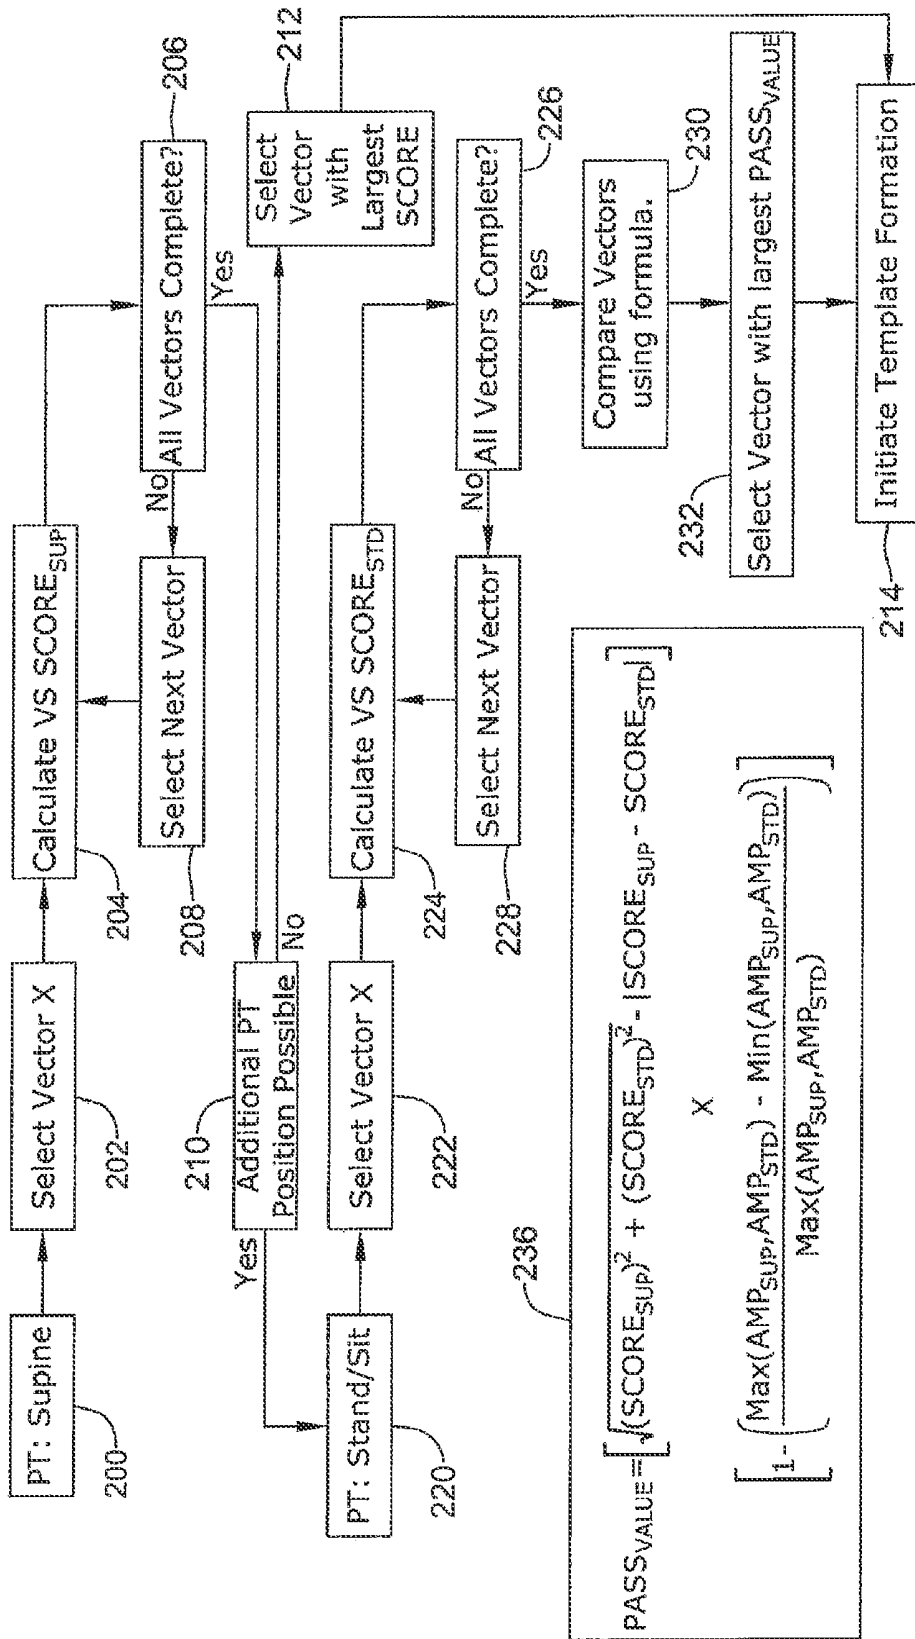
PT: Supine
200
Select Vector X
202
Calculate VS SCORE$_{SUP}$
204
Select Next Vector
208
No
All Vectors Complete?
206
Yes
Select Vector with Largest SCORE
212
Additional PT Position Possible
210
Yes
No
PT: Stand/Sit
220
Select Vector X
222
Calculate VS SCORE$_{STD}$
224
Select Next Vector
228
No
All Vectors Complete?
226
Yes
Compare Vectors using formula.
230
Select Vector with largest PASS$_{VALUE}$
232
Initiate Template Formation
214
236
$PASS_{VALUE} = \left[\sqrt{(SCORE_{SUP})^2 + (SCORE_{STD})^2} - |SCORE_{SUP} - SCORE_{STD}|\right] \times \left[1 - \left(\frac{Max(AMP_{SUP}, AMP_{STD}) - Min(AMP_{SUP}, AMP_{STD})}{Max(AMP_{SUP}, AMP_{STD})}\right)\right]$